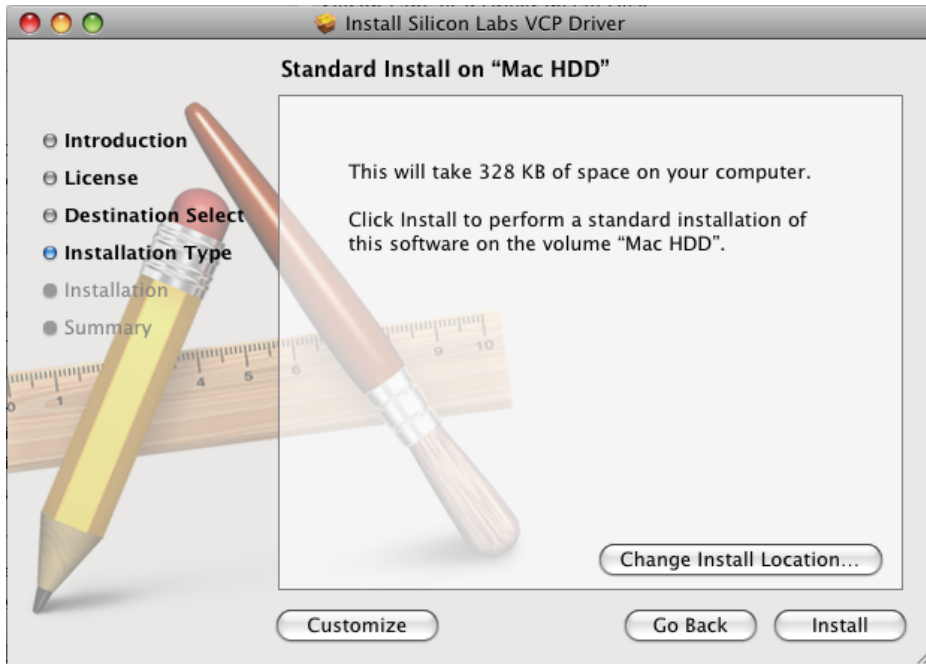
Install Silicon Labs VCP Driver

Standard Install on “Mac HDD”

Introduction
License
Destination Select
Installation Type
Installation
Summary

This will take 328 KB of space on your computer.

Click Install to perform a standard installation of this software on the volume “Mac HDD”.

Change Install Location...

Customize
Go Back
Install